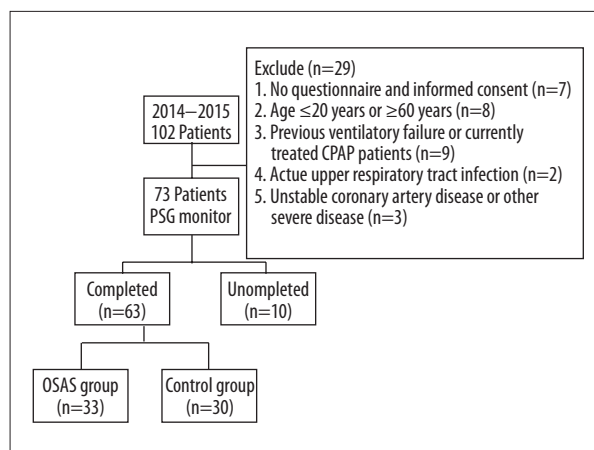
2014–2015
102 Patients

Exclude (n=29)
1. No questionnaire and informed consent (n=7)
2. Age ≤20 years or ≥60 years (n=8)
3. Previous ventilatory failure or currently treated CPAP patients (n=9)
4. Actue upper respiratory tract infection (n=2)
5. Unstable coronary artery disease or other severe disease (n=3)

73 Patients
PSG monitor

Completed
(n=63)

Unompleted
(n=10)

OSAS group
(n=33)

Control group
(n=30)